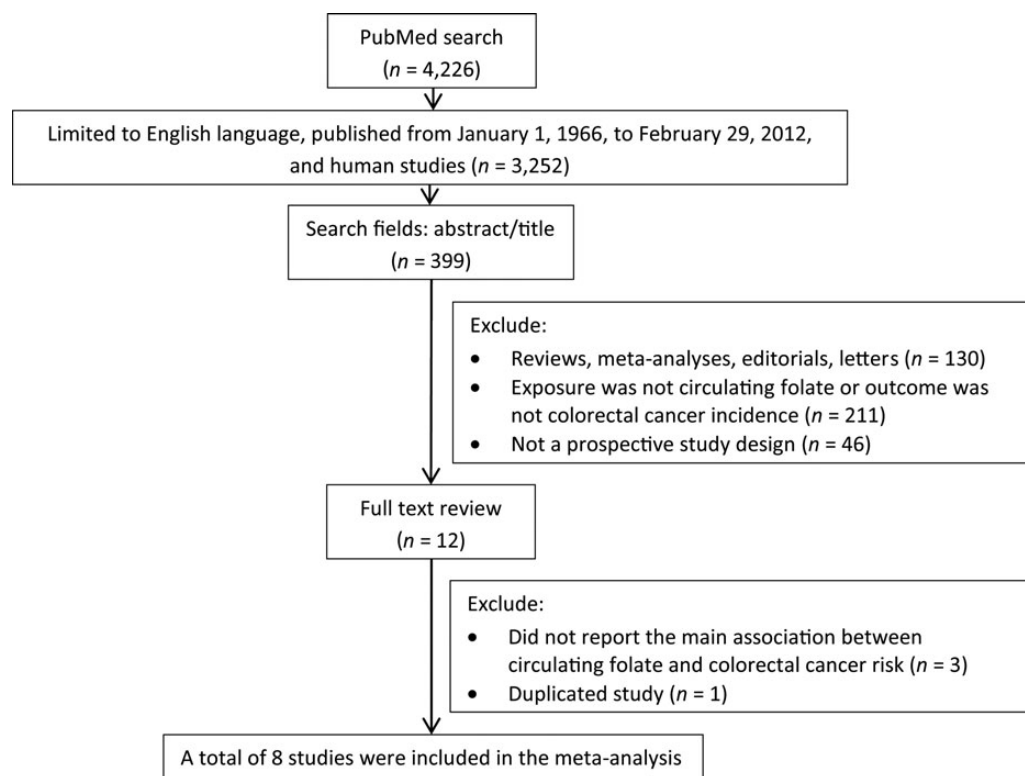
PubMed search
($n$ = 4,226)

Limited to English language, published from January 1, 1966, to February 29, 2012, and human studies ($n$ = 3,252)

Search fields: abstract/title
($n$ = 399)

Exclude:
- Reviews, meta-analyses, editorials, letters ($n$ = 130)
- Exposure was not circulating folate or outcome was not colorectal cancer incidence ($n$ = 211)
- Not a prospective study design ($n$ = 46)

Full text review
($n$ = 12)

Exclude:
- Did not report the main association between circulating folate and colorectal cancer risk ($n$ = 3)
- Duplicated study ($n$ = 1)

A total of 8 studies were included in the meta-analysis